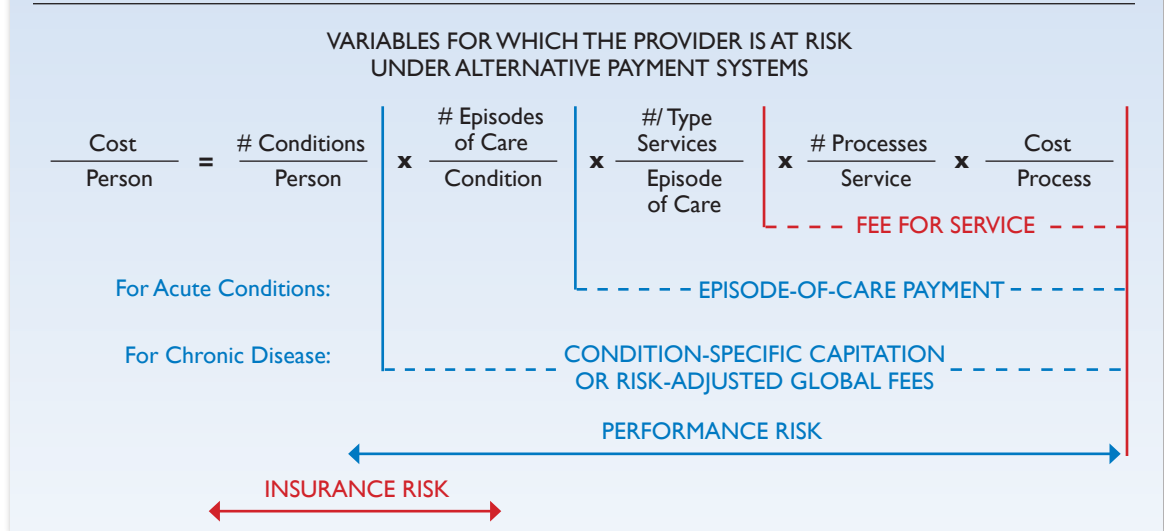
VARIABLES FOR WHICH THE PROVIDER IS AT RISK
UNDER ALTERNATIVE PAYMENT SYSTEMS

$\frac{\text{Cost}}{\text{Person}} = \frac{\text{\# Conditions}}{\text{Person}} \times \frac{\text{\# Episodes of Care}}{\text{Condition}} \times \frac{\text{\#/ Type Services}}{\text{Episode of Care}} \times \frac{\text{\# Processes}}{\text{Service}} \times \frac{\text{Cost}}{\text{Process}}$

FEE FOR SERVICE

For Acute Conditions: EPISODE-OF-CARE PAYMENT

For Chronic Disease: CONDITION-SPECIFIC CAPITATION OR RISK-ADJUSTED GLOBAL FEES

PERFORMANCE RISK

INSURANCE RISK